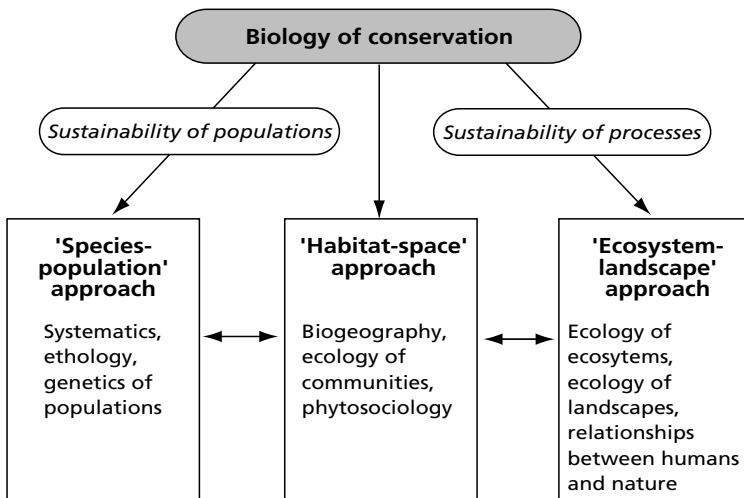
Biology of conservation

Sustainability of populations

Sustainability of processes

'Species-population' approach

Systematics, ethology, genetics of populations

'Habitat-space' approach

Biogeography, ecology of communities, phytosociology

'Ecosystem-landscape' approach

Ecology of ecosytems, ecology of landscapes, relationships between humans and nature